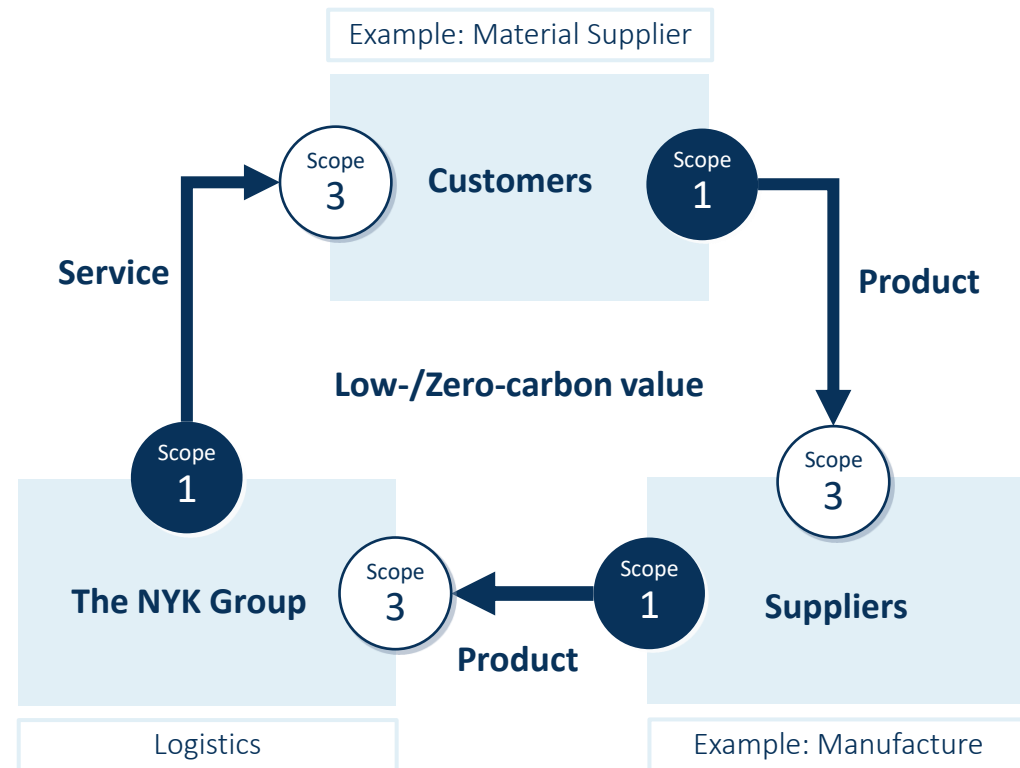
Example: Material Supplier

Scope 3

Customers

Scope 1

Service

Product

Low-/Zero-carbon value

Scope 1

Scope 3

The NYK Group

Scope 3

Scope 1

Suppliers

Product

Logistics

Example: Manufacture